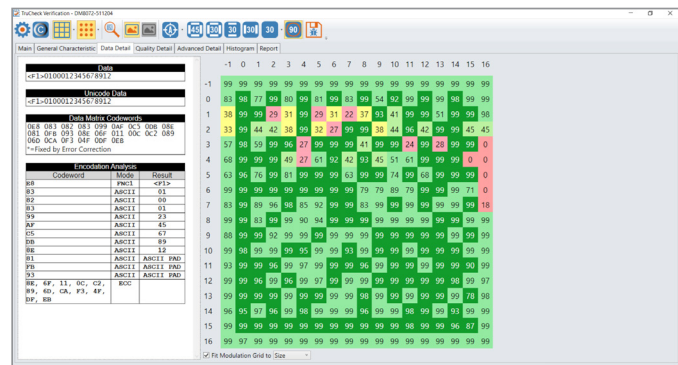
TruCheck Verification - DM8072-511204

45 30 30 30 30 90

Main | General Characteristic | Data Detail | Quality Detail | Advanced Detail | Histogram | Report

Data
<F1>0100012345678912

Unicode Data
<F1>0100012345678912

Data Matrix Codewords
0E8 083 082 083 099 0AF 0C5 0DB 08E 081 0FB 093 0BE 06F 011 00C 0C2 089 06D 0CA 0F3 04F 0DF 0EB
*=Fixed by Error Correction

Encodation Analysis

| Codeword | Mode | Result |
|---|---|---|
| E8 | FNC1 | <F1> |
| 83 | ASCII | 01 |
| 82 | ASCII | 00 |
| 83 | ASCII | 01 |
| 99 | ASCII | 23 |
| AF | ASCII | 45 |
| C5 | ASCII | 67 |
| DB | ASCII | 89 |
| 8E | ASCII | 12 |
| 81 | ASCII | ASCII PAD |
| FB | ASCII | ASCII PAD |
| 93 | ASCII | ASCII PAD |
| BE, 6F, 11, 0C, C2, 89, 6D, CA, F3, 4F, DF, EB | ECC | |

| | -1 | 0 | 1 | 2 | 3 | 4 | 5 | 6 | 7 | 8 | 9 | 10 | 11 | 12 | 13 | 14 | 15 | 16 |
|---|---|---|---|---|---|---|---|---|---|---|---|---|---|---|---|---|---|---|
| -1 | 99 | 99 | 99 | 99 | 99 | 99 | 99 | 99 | 99 | 99 | 99 | 99 | 99 | 99 | 99 | 99 | 99 | 99 |
| 0 | 83 | 98 | 77 | 99 | 80 | 99 | 81 | 99 | 81 | 99 | 54 | 92 | 99 | 99 | 98 | 99 | 99 | |
| 1 | 38 | 99 | 99 | 29 | 31 | 99 | 29 | 31 | 22 | 37 | 93 | 41 | 99 | 99 | 51 | 99 | 99 | 98 |
| 2 | 33 | 99 | 44 | 42 | 38 | 99 | 32 | 27 | 99 | 99 | 38 | 44 | 96 | 42 | 99 | 99 | 45 | 45 |
| 3 | 57 | 98 | 59 | 99 | 96 | 27 | 99 | 99 | 99 | 99 | 99 | 99 | 24 | 99 | 28 | 99 | 99 | 0 |
| 4 | 68 | 99 | 99 | 99 | 49 | 27 | 61 | 92 | 42 | 93 | 45 | 51 | 61 | 99 | 99 | 99 | 0 | 0 |
| 5 | 63 | 96 | 76 | 99 | 81 | 99 | 99 | 99 | 63 | 99 | 99 | 74 | 99 | 68 | 99 | 99 | 99 | 0 |
| 6 | 99 | 99 | 99 | 99 | 99 | 99 | 99 | 99 | 99 | 79 | 79 | 89 | 79 | 99 | 99 | 99 | 71 | 0 |
| 7 | 83 | 99 | 89 | 96 | 98 | 85 | 92 | 99 | 99 | 83 | 99 | 99 | 99 | 99 | 99 | 99 | 99 | 18 |
| 8 | 99 | 99 | 83 | 99 | 99 | 90 | 94 | 99 | 99 | 99 | 99 | 99 | 99 | 99 | 99 | 99 | 99 | 99 |
| 9 | 88 | 99 | 99 | 92 | 99 | 99 | 99 | 99 | 99 | 99 | 99 | 99 | 99 | 99 | 99 | 99 | 99 | 99 |
| 10 | 98 | 99 | 99 | 99 | 95 | 99 | 99 | 99 | 93 | 99 | 99 | 99 | 99 | 99 | 99 | 99 | 99 | 99 |
| 11 | 93 | 99 | 99 | 96 | 99 | 97 | 99 | 99 | 99 | 96 | 99 | 99 | 99 | 99 | 99 | 90 | 99 | 99 |
| 12 | 99 | 99 | 96 | 99 | 96 | 99 | 97 | 99 | 99 | 99 | 99 | 99 | 99 | 99 | 99 | 98 | 99 | 97 |
| 13 | 99 | 99 | 99 | 99 | 99 | 99 | 99 | 99 | 99 | 98 | 99 | 99 | 99 | 99 | 99 | 99 | 78 | 98 |
| 14 | 96 | 95 | 97 | 96 | 99 | 98 | 99 | 99 | 99 | 99 | 99 | 99 | 98 | 99 | 99 | 99 | 99 | 99 |
| 15 | 99 | 99 | 99 | 99 | 99 | 99 | 99 | 99 | 99 | 99 | 99 | 99 | 99 | 99 | 96 | 87 | 99 | |
| 16 | 99 | 99 | 99 | 99 | 99 | 99 | 99 | 99 | 99 | 99 | 99 | 99 | 99 | 99 | 99 | 99 | 99 | 99 |

Fit Modulation Grid to Size